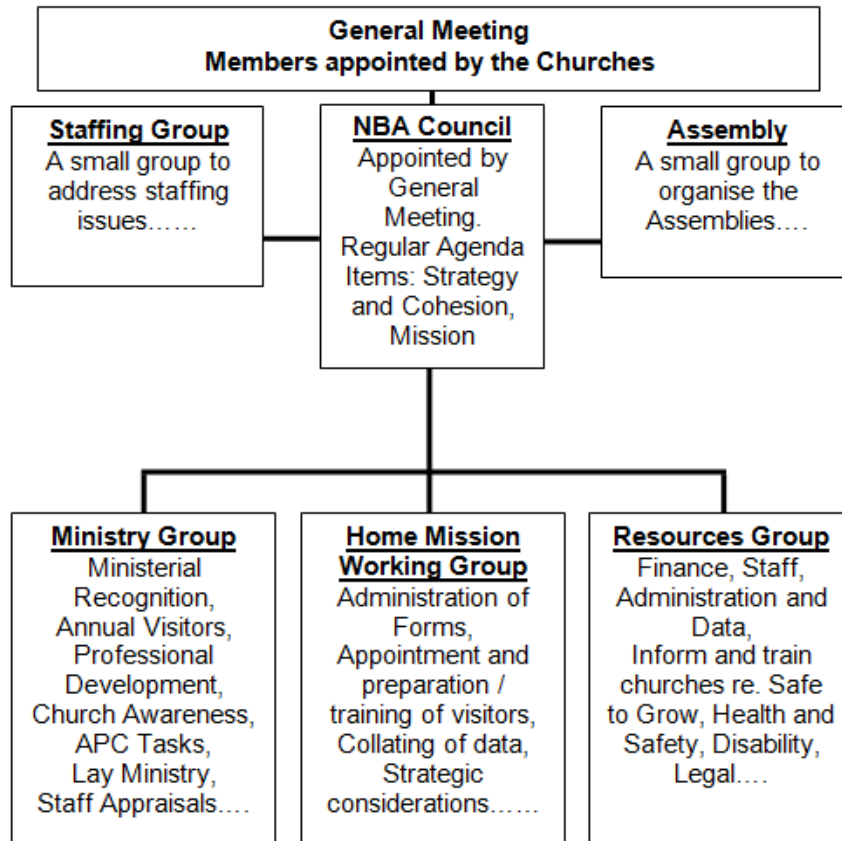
General Meeting
Members appointed by the Churches

Staffing Group
A small group to address staffing issues……

NBA Council
Appointed by General Meeting. Regular Agenda Items: Strategy and Cohesion, Mission

Assembly
A small group to organise the Assemblies….

Ministry Group
Ministerial Recognition, Annual Visitors, Professional Development, Church Awareness, APC Tasks, Lay Ministry, Staff Appraisals….

Home Mission Working Group
Administration of Forms, Appointment and preparation / training of visitors, Collating of data, Strategic considerations……

Resources Group
Finance, Staff, Administration and Data, Inform and train churches re. Safe to Grow, Health and Safety, Disability, Legal….